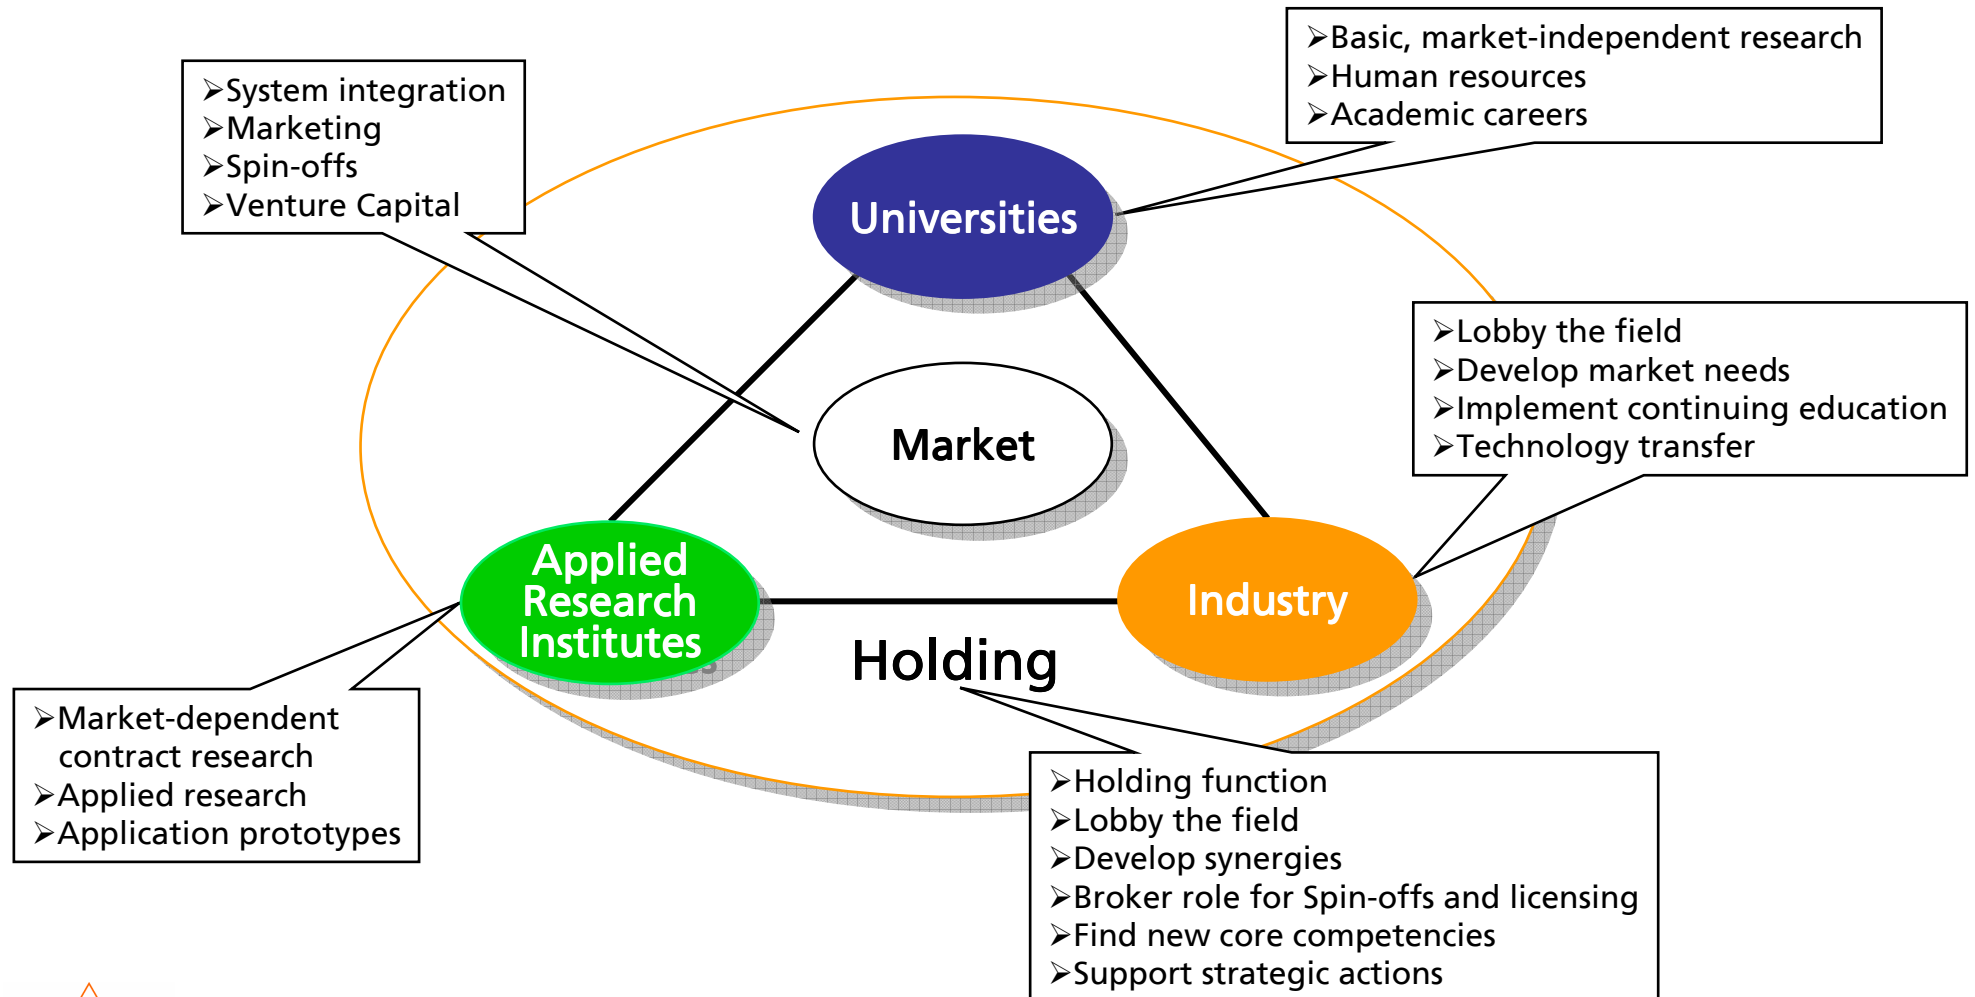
➢System integration
➢Marketing
➢Spin-offs
➢Venture Capital

➢Basic, market-independent research
➢Human resources
➢Academic careers

Universities

Market

➢Lobby the field
➢Develop market needs
➢Implement continuing education
➢Technology transfer

Applied Research Institutes

Industry

Holding

➢Market-dependent contract research
➢Applied research
➢Application prototypes

➢Holding function
➢Lobby the field
➢Develop synergies
➢Broker role for Spin-offs and licensing
➢Find new core competencies
➢Support strategic actions